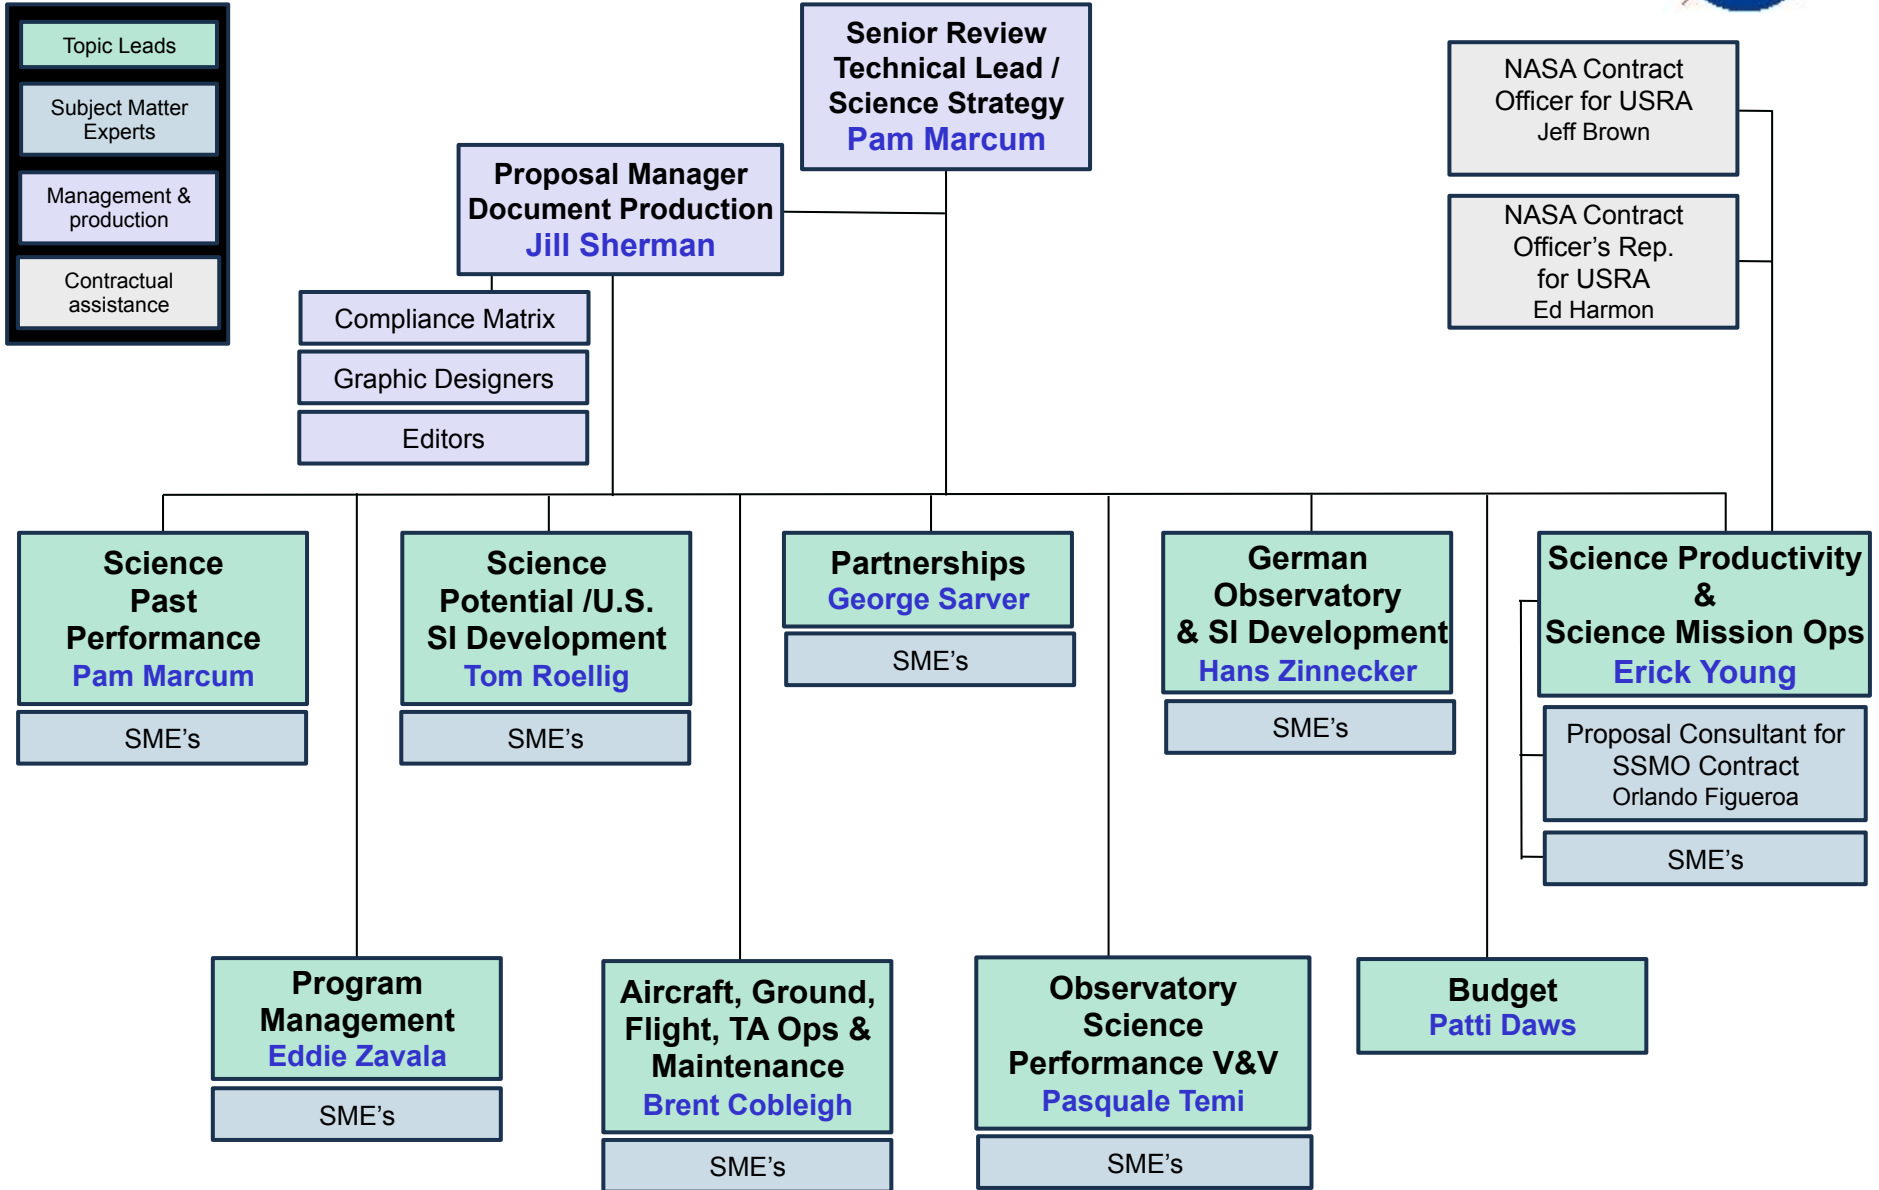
Topic Leads

Subject Matter Experts

Management & production

Contractual assistance

Senior Review Technical Lead / Science Strategy
Pam Marcum

NASA Contract Officer for USRA
Jeff Brown

NASA Contract Officer's Rep. for USRA
Ed Harmon

Proposal Manager Document Production
Jill Sherman

Compliance Matrix

Graphic Designers

Editors

Science Past Performance
Pam Marcum

SME's

Science Potential /U.S. SI Development
Tom Roellig

SME's

Partnerships
George Sarver

SME's

German Observatory & SI Development
Hans Zinnecker

SME's

Science Productivity & Science Mission Ops
Erick Young

Proposal Consultant for SSMO Contract
Orlando Figueroa

SME's

Program Management
Eddie Zavala

SME's

Aircraft, Ground, Flight, TA Ops & Maintenance
Brent Cobleigh

SME's

Observatory Science Performance V&V
Pasquale Temi

SME's

Budget
Patti Daws